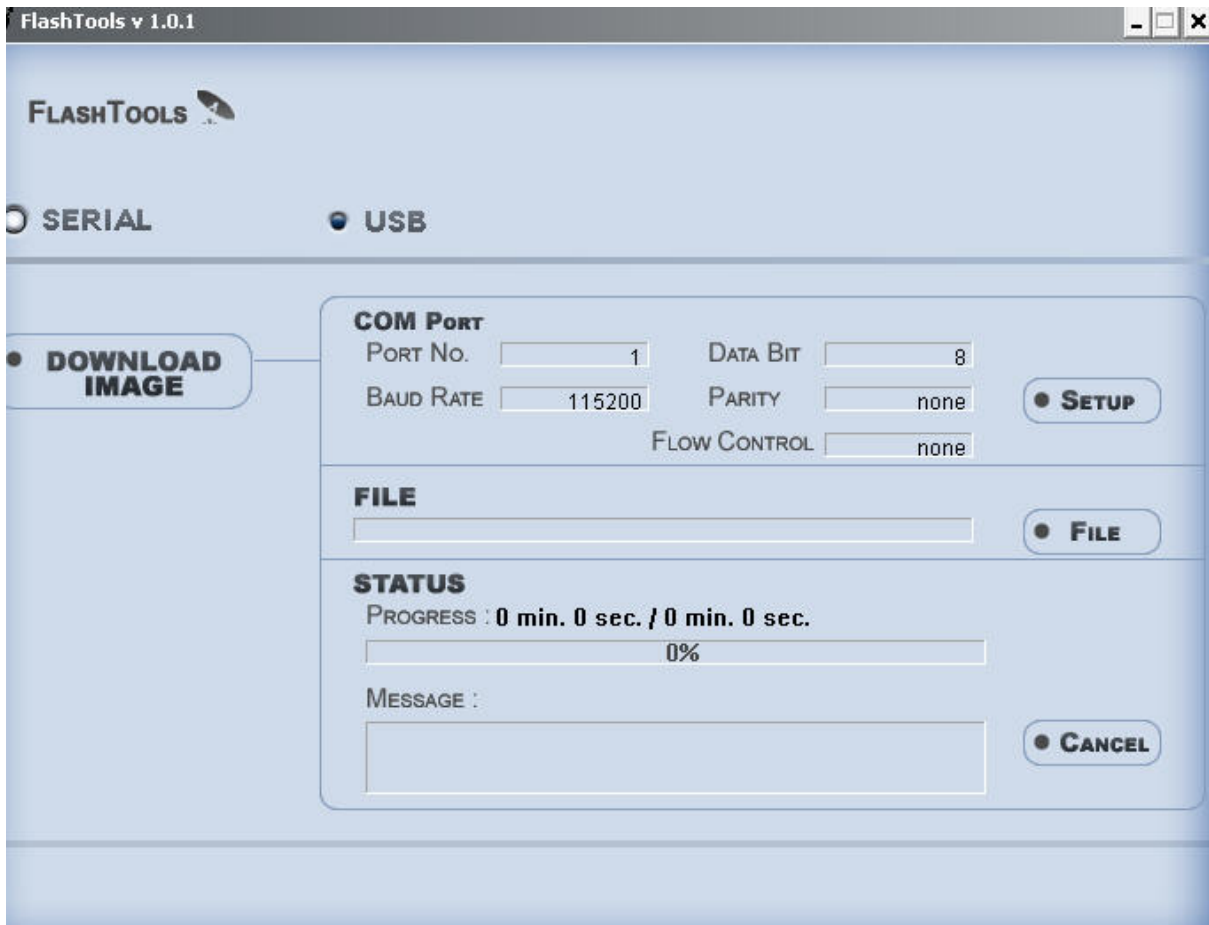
FlashTools v 1.0.1

FlashTools

SERIAL

USB

DOWNLOAD IMAGE

COM Port

Port No. 1

Data Bit 8

Baud Rate 115200

Parity none

Flow Control none

Setup

FILE

File

STATUS

Progress : 0 min. 0 sec. / 0 min. 0 sec.

0%

Message :

Cancel